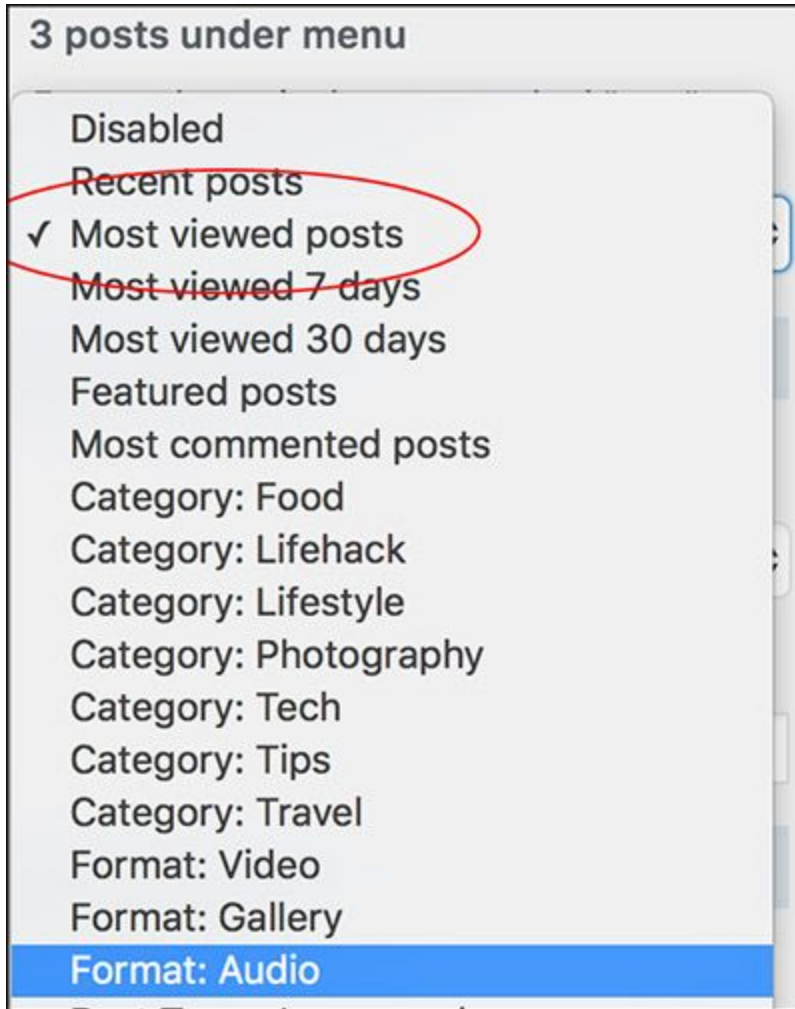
3 posts under menu

Disabled
Recent posts
✓ Most viewed posts
Most viewed 7 days
Most viewed 30 days
Featured posts
Most commented posts
Category: Food
Category: Lifehack
Category: Lifestyle
Category: Photography
Category: Tech
Category: Tips
Category: Travel
Format: Video
Format: Gallery
Format: Audio
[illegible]